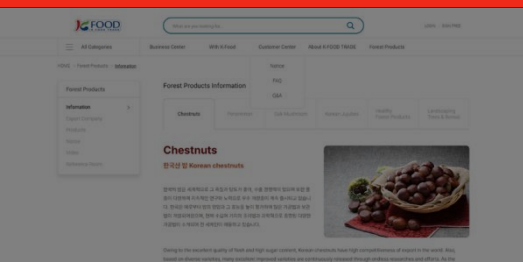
K FOOD

What are you looking for?

LOGIN JOIN FREE

All Categories Business Center With K-Food Customer Center About K FOOD TRADE Forest Products

Notice

FAQ

Q&A

HOME > Forest Products > Information

Forest Products

Information

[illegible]

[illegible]

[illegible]

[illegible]

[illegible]

Forest Products Information

Chestnuts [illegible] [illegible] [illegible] Healthy Forest Products Landscaping Trees & Shrubs

Chestnuts

한국산 밤 Korean chestnuts

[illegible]

Owing to the excellent quality of fruit and high sugar content, Korean chestnuts have high competitiveness of export in the world. Also, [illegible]